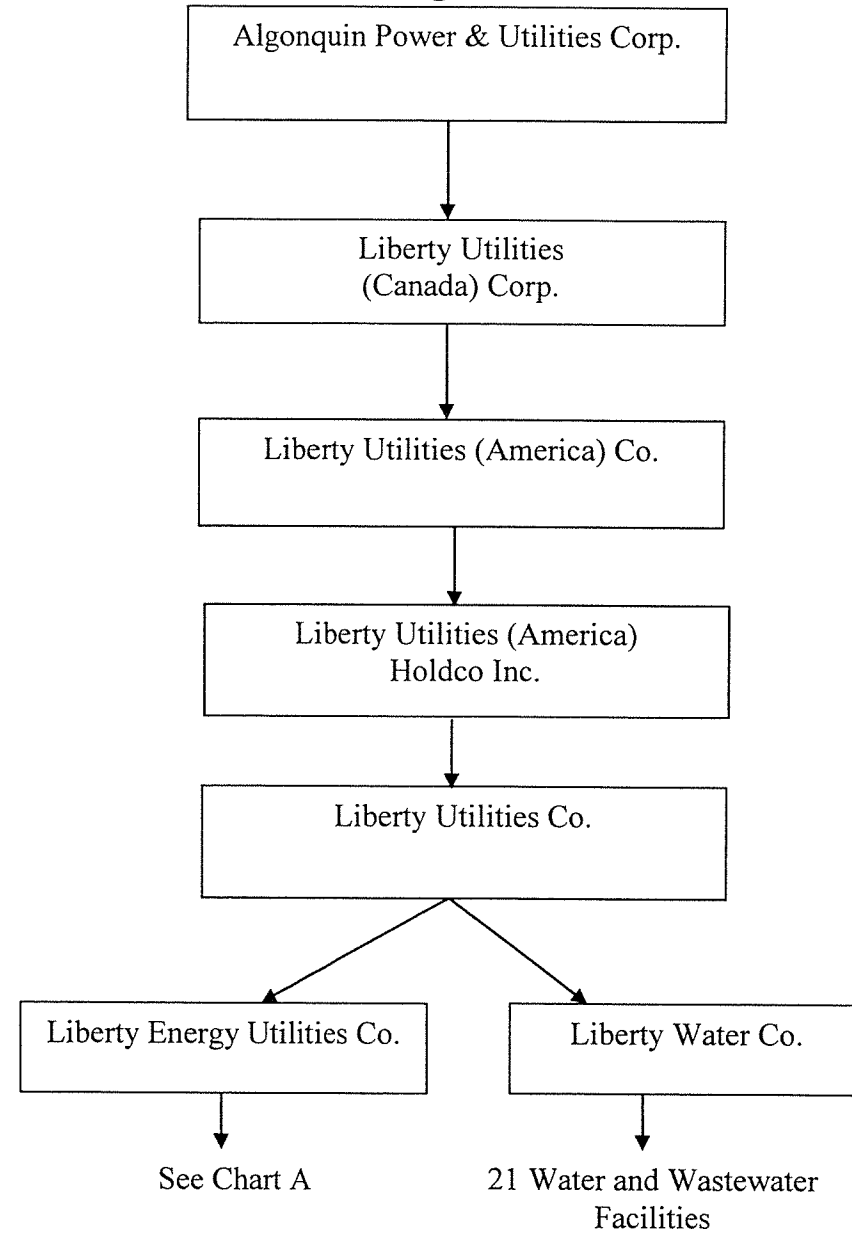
Algonquin Power & Utilities Corp.

Liberty Utilities (Canada) Corp.

Liberty Utilities (America) Co.

Liberty Utilities (America) Holdco Inc.

Liberty Utilities Co.

Liberty Energy Utilities Co.

Liberty Water Co.

See Chart A

21 Water and Wastewater Facilities